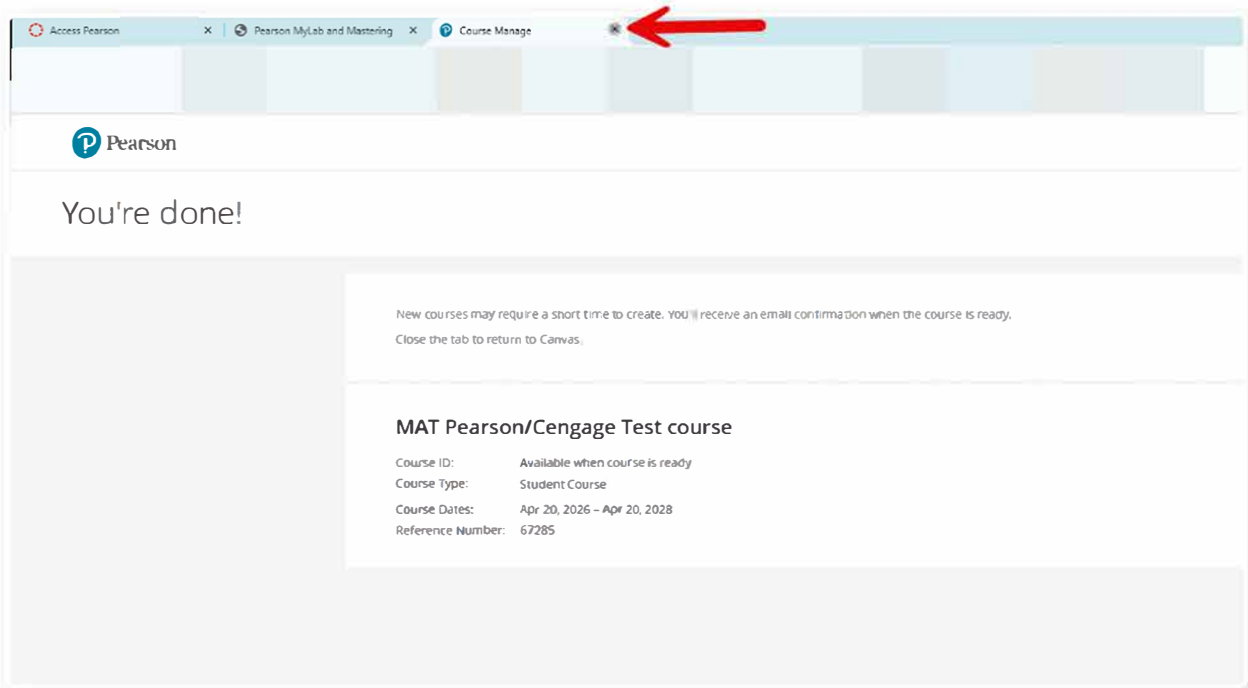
Access Pearson ×
Pearson MyLab and Mastering ×
Course Manage ×

Pearson

You're done!

New courses may require a short time to create. You'll receive an email confirmation when the course is ready.

Close the tab to return to Canvas.

MAT Pearson/Cengage Test course

| | |
|---|---|
| Course ID: | Available when course is ready |
| Course Type: | Student Course |
| Course Dates: | Apr 20, 2026 – Apr 20, 2028 |
| Reference Number: | 67285 |